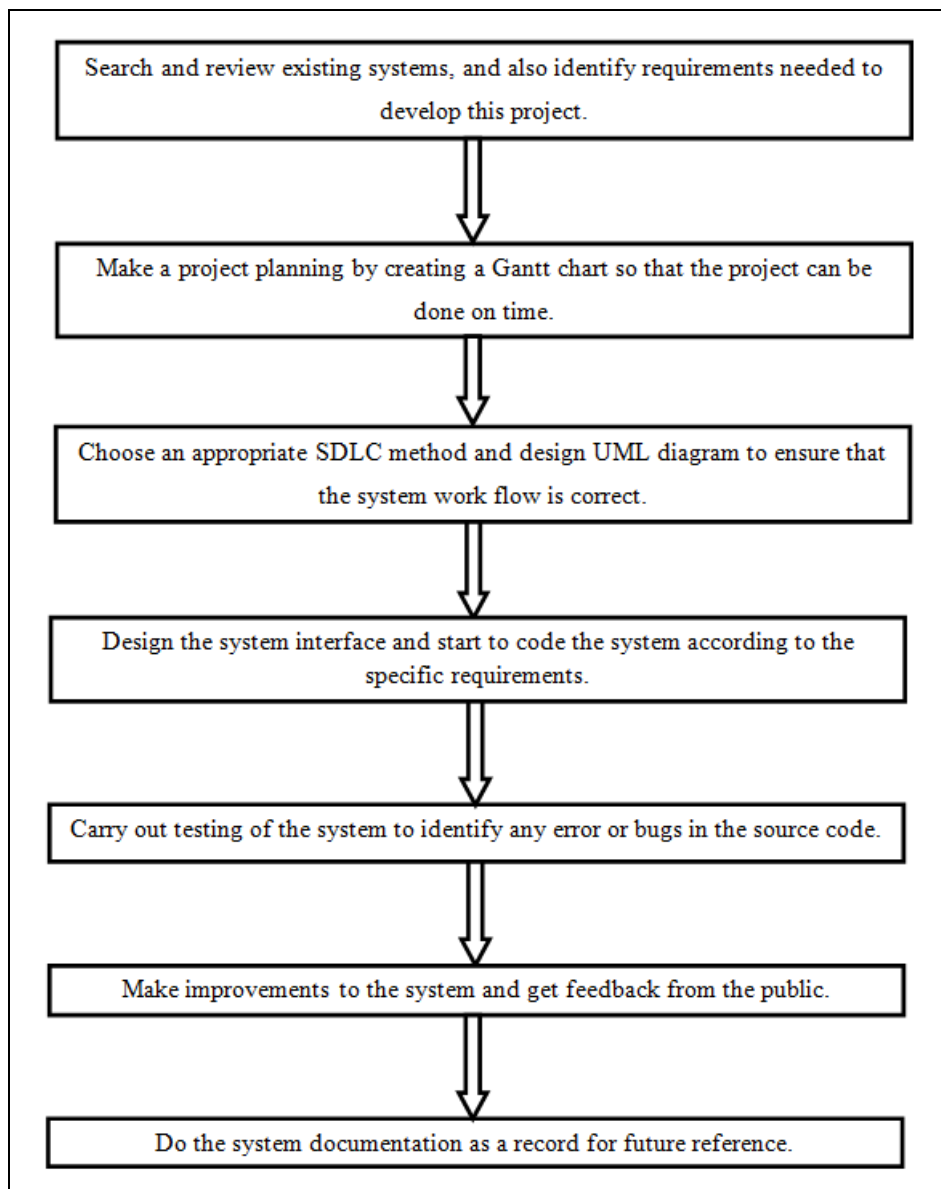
Search and review existing systems, and also identify requirements needed to develop this project.

Make a project planning by creating a Gantt chart so that the project can be done on time.

Choose an appropriate SDLC method and design UML diagram to ensure that the system work flow is correct.

Design the system interface and start to code the system according to the specific requirements.

Carry out testing of the system to identify any error or bugs in the source code.

Make improvements to the system and get feedback from the public.

Do the system documentation as a record for future reference.